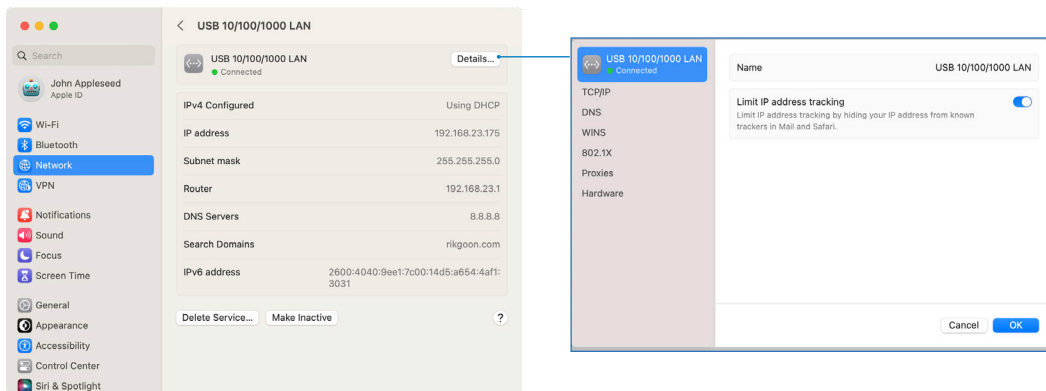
Q Search

John Appleseed
Apple ID

Wi-Fi
Bluetooth
Network
VPN

Notifications
Sound
Focus
Screen Time

General
Appearance
Accessibility
Control Center
Siri & Spotlight

< USB 10/100/1000 LAN

USB 10/100/1000 LAN
Connected
Details...

| | |
|---|---|
| IPv4 Configured | Using DHCP |
| IP address | 192.168.23.175 |
| Subnet mask | 255.255.255.0 |
| Router | 192.168.23.1 |
| DNS Servers | 8.8.8.8 |
| Search Domains | rikgoon.com |
| IPv6 address | 2600:4040:9ee1:7c00:14d5:a654:4af1:3031 |

Delete Service... Make Inactive ?

USB 10/100/1000 LAN
Connected
TCP/IP
DNS
WINS
802.1X
Proxies
Hardware

Name USB 10/100/1000 LAN

Limit IP address tracking
Limit IP address tracking by hiding your IP address from known trackers in Mail and Safari.

Cancel OK